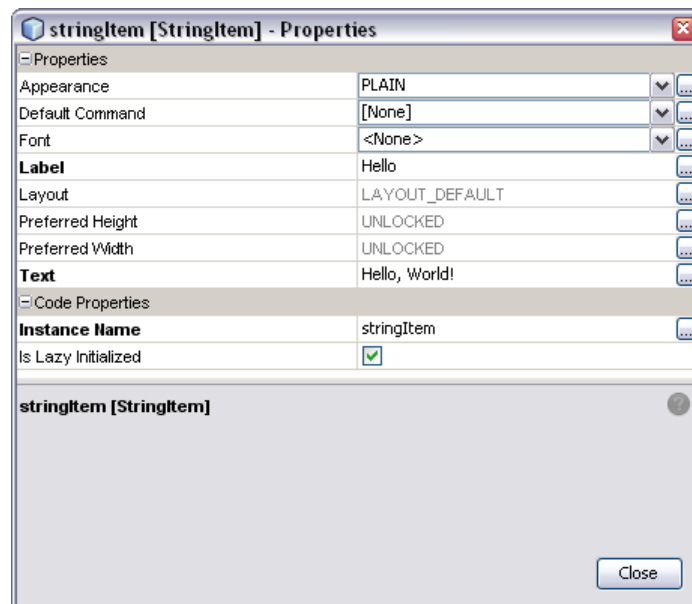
stringItem [StringItem] - Properties

⊟Properties

| | |
|---|---|
| Appearance | PLAIN |
| Default Command | [None] |
| Font | <None> |
| **Label** | Hello |
| Layout | LAYOUT_DEFAULT |
| Preferred Height | UNLOCKED |
| Preferred Width | UNLOCKED |
| **Text** | Hello, World! |

⊟Code Properties

| | |
|---|---|
| **Instance Name** | stringItem |
| Is Lazy Initialized | ☑ |

**stringItem [StringItem]**

Close